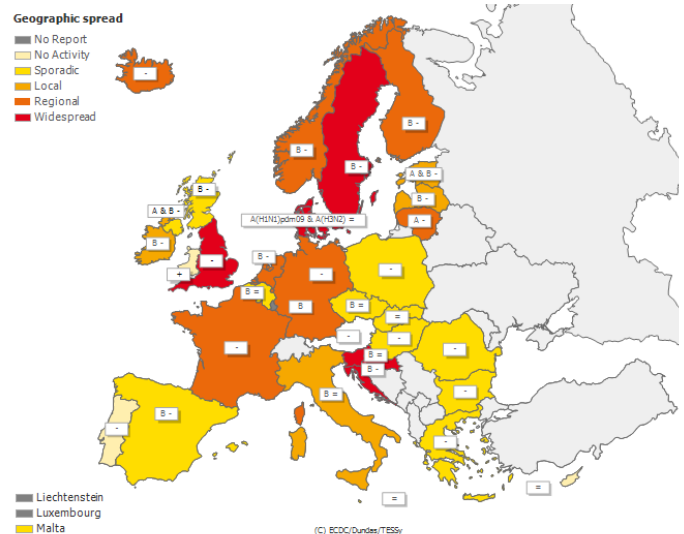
Geographic spread

No Report
No Activity
Sporadic
Local
Regional
Widespread

-
B -
B -
B -
A & B -
B -
A & B -
A -
B -
A(H1N1)pdm09 & A(H3N2) =
B -
-
+
B -
B =
-
-
B
B =
=
-
-
B =
-
-
B -
-
B -
-
-
=
=

Liechtenstein
Luxembourg
Malta

(C) ECDC/Dundas/TESSy